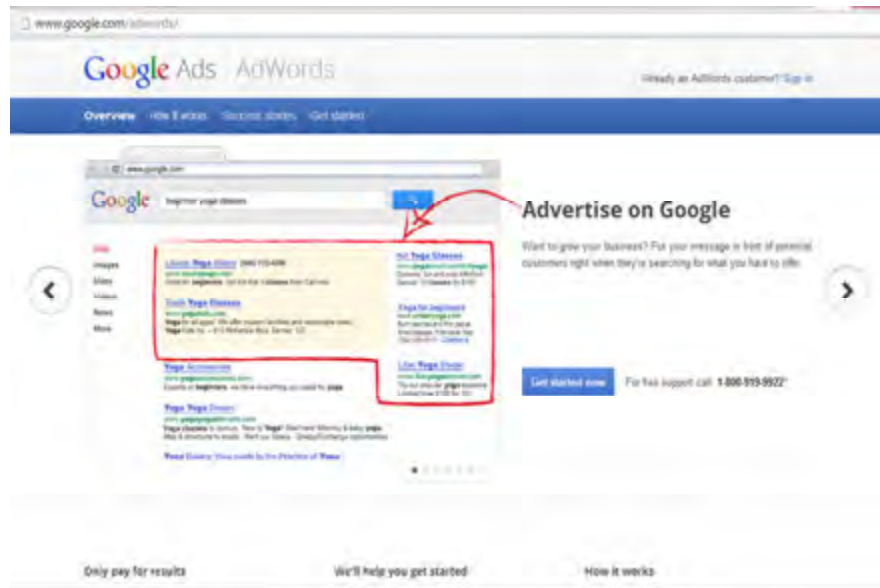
www.google.com/adwords/

Google Ads AdWords

Already an AdWords customer? Sign in

Overview How it works Success stories Get started

www.google.com

Google beginner yoga classes

Web
Images
Maps
Videos
News
More

Local Yoga Classes
Yoga Classes
Yoga Accessories
Yoga Yoga Dream

Yoga Classes
Yoga for beginners
Local Yoga Dream

Advertise on Google

Want to grow your business? Put your message in front of potential customers right when they're searching for what you have to offer.

Get started now

For free support call 1-800-919-9922*

Only pay for results

We'll help you get started

How it works